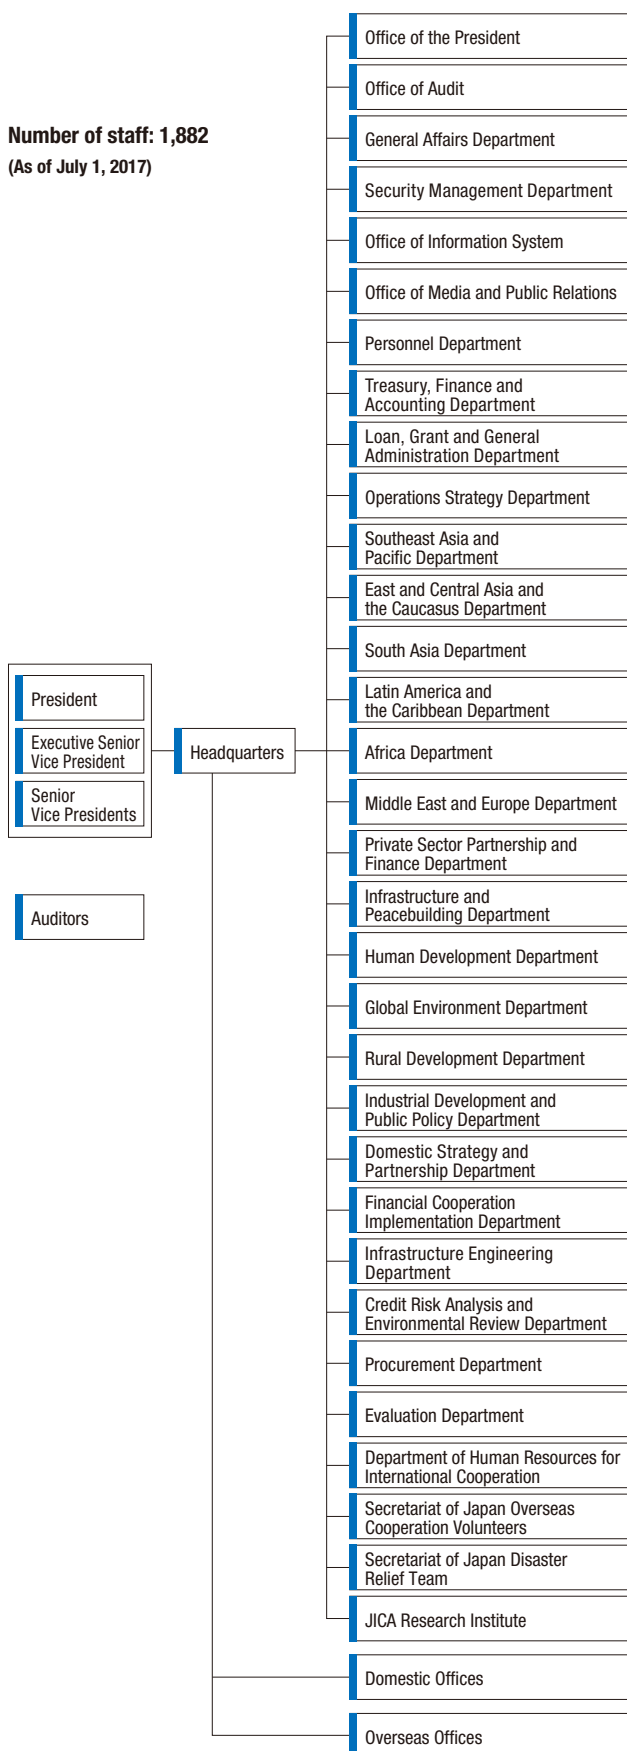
Number of staff: 1,882
(As of July 1, 2017)

President

Executive Senior Vice President

Senior Vice Presidents

Auditors

Headquarters

Office of the President

Office of Audit

General Affairs Department

Security Management Department

Office of Information System

Office of Media and Public Relations

Personnel Department

Treasury, Finance and Accounting Department

Loan, Grant and General Administration Department

Operations Strategy Department

Southeast Asia and Pacific Department

East and Central Asia and the Caucasus Department

South Asia Department

Latin America and the Caribbean Department

Africa Department

Middle East and Europe Department

Private Sector Partnership and Finance Department

Infrastructure and Peacebuilding Department

Human Development Department

Global Environment Department

Rural Development Department

Industrial Development and Public Policy Department

Domestic Strategy and Partnership Department

Financial Cooperation Implementation Department

Infrastructure Engineering Department

Credit Risk Analysis and Environmental Review Department

Procurement Department

Evaluation Department

Department of Human Resources for International Cooperation

Secretariat of Japan Overseas Cooperation Volunteers

Secretariat of Japan Disaster Relief Team

JICA Research Institute

Domestic Offices

Overseas Offices